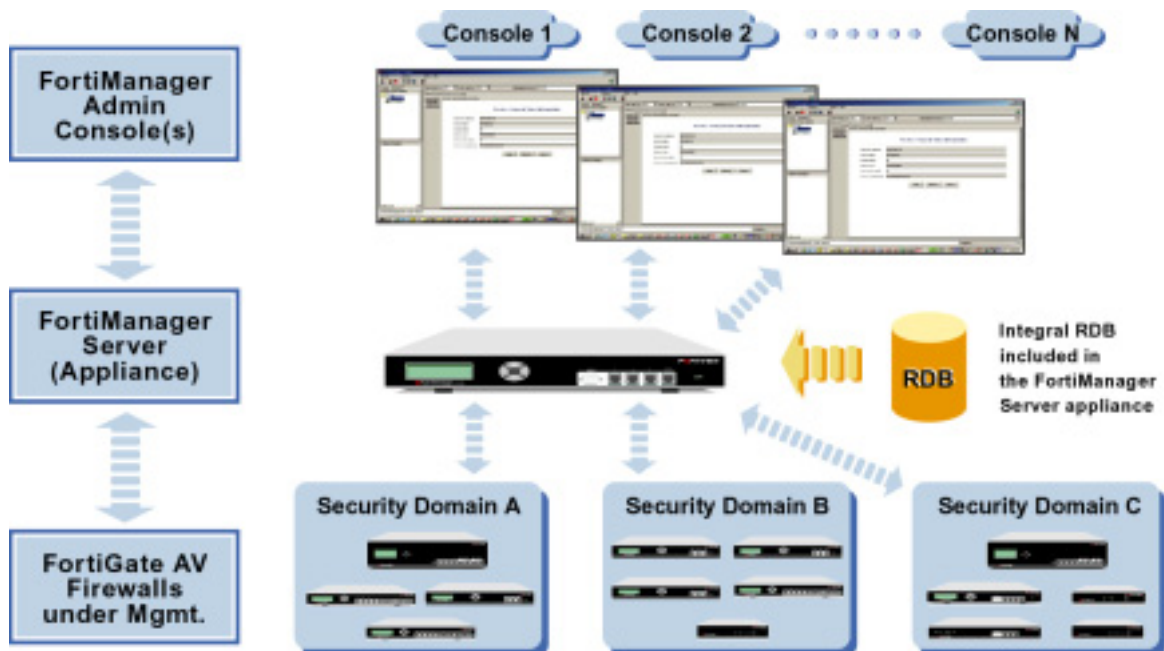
FortiManager Admin Console(s)

FortiManager Server (Appliance)

FortiGate AV Firewalls under Mgmt.

Console 1

Console 2

Console N

RDB

Integral RDB included in the FortiManager Server appliance

Security Domain A

Security Domain B

Security Domain C